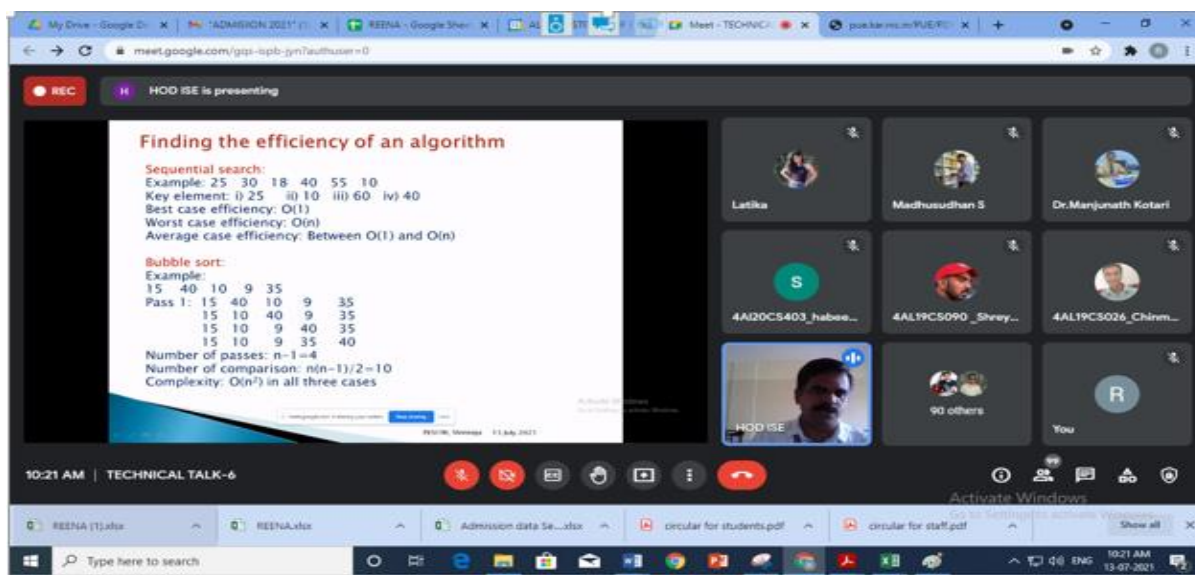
My Drive - Google Dr × | "ADMISSION 2021" × | REENA - Google Shee × | Meet - TECHNICAL × | pue.kar.nic.in/PUE/ × | +

meet.google.com/gqi-ispb-jyn?authuser=0

REC

H HOD ISE is presenting

Finding the efficiency of an algorithm

Sequential search:
Example: 25 30 18 40 55 10
Key element: i) 25 ii) 10 iii) 60 iv) 40
Best case efficiency: O(1)
Worst case efficiency: O(n)
Average case efficiency: Between O(1) and O(n)

Bubble sort:
Example:
15 40 10 9 35
Pass 1: 15 40 10 9 35
15 10 40 9 35
15 10 9 40 35
15 10 9 35 40
Number of passes: n-1=4
Number of comparison: n(n-1)/2=10
Complexity: O(n²) in all three cases

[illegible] Stop sharing

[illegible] 13 July 2021

Latika

Madhusudhan S

Dr.Manjunath Kotari

S

4AI20CS403_habee...

4AL19CS090_Shrey...

4AL19CS026_Chinm...

HOD ISE

90 others

R

You

10:21 AM | TECHNICAL TALK-6

99

Activate Windows
Go to Settings to activate Windows.

REENA (1).xlsx

REENA.xlsx

Admission data Se....xlsx

circular for students.pdf

circular for staff.pdf

Show all

Type here to search

ENG

10:21 AM
13-07-2021